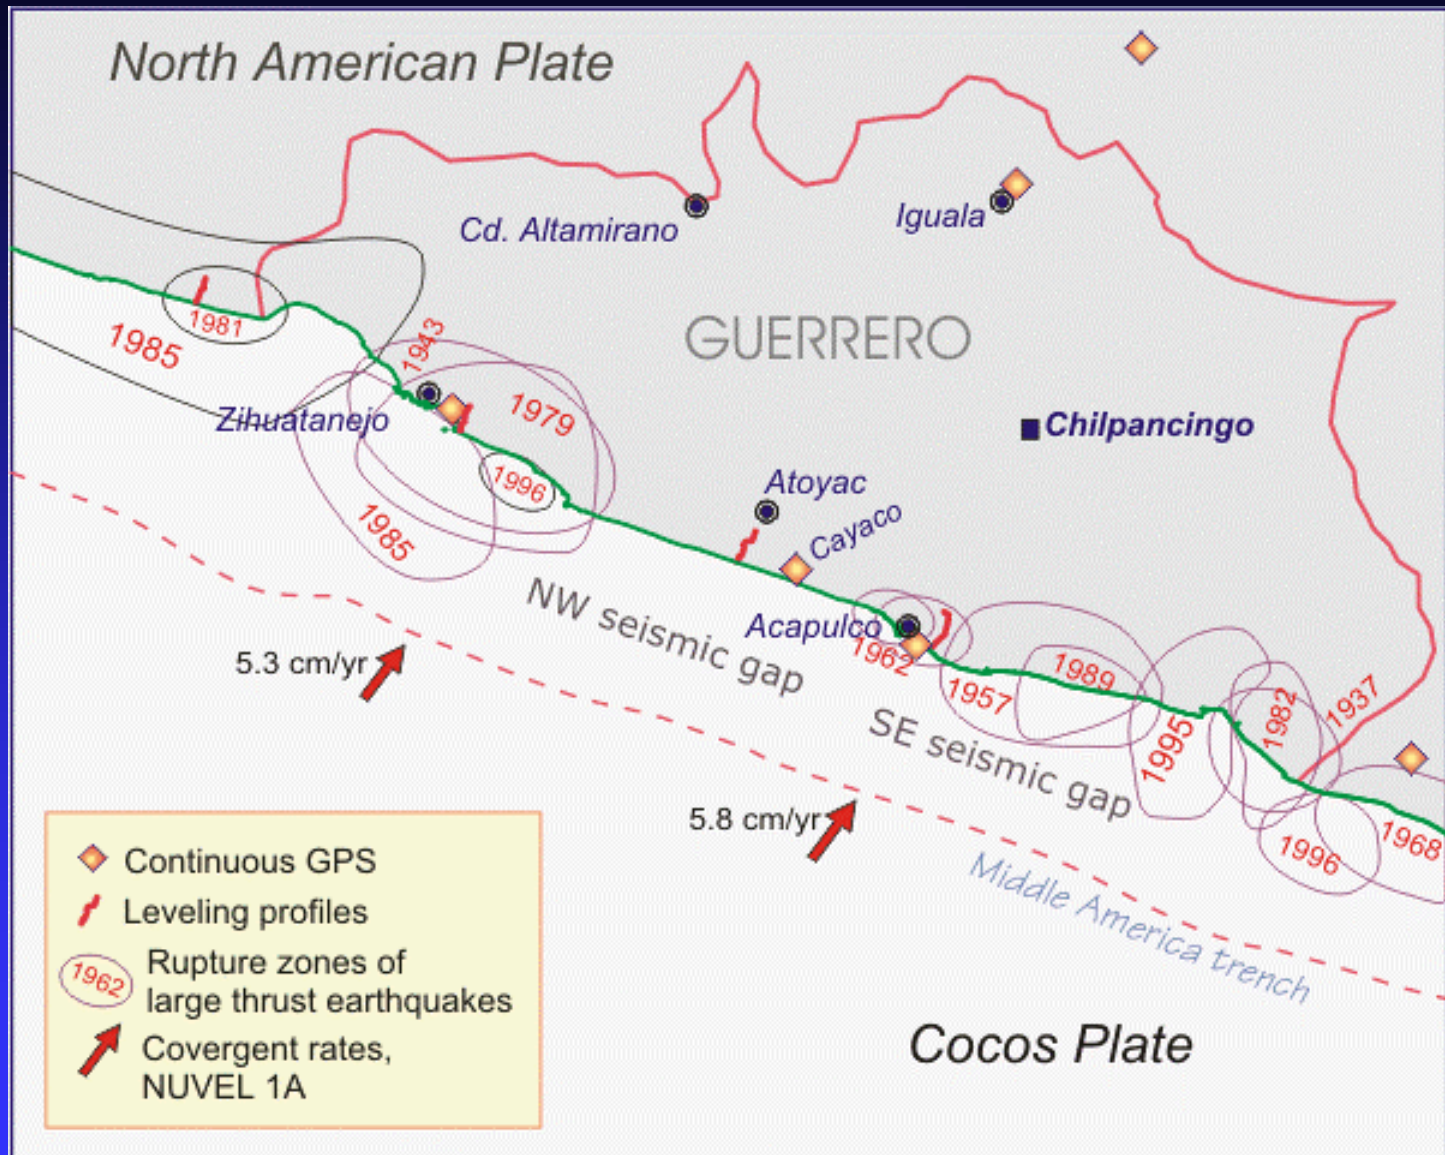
North American Plate

Cd. Altamirano

Iguala

GUERRERO

Chilpancingo

1985

1981

1943

Zihuatanejo

1979

1996

1985

Atoyac

Cayaco

Acapulco

1962

1957

1989

1995

1982

1937

1996

1968

NW seismic gap

SE seismic gap

5.3 cm/yr

5.8 cm/yr

Middle America trench

Cocos Plate

Continuous GPS

Leveling profiles

1962 Rupture zones of large thrust earthquakes

Covergent rates, NUVEL 1A